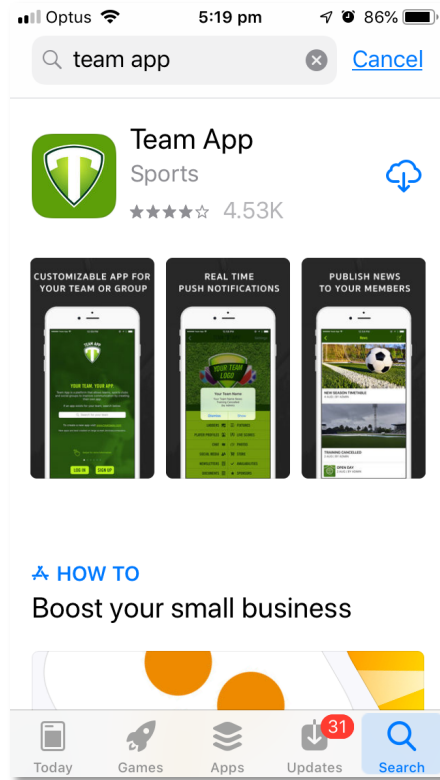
Optus 5:19 pm 86%

team app Cancel

Team App
Sports
4.53K

CUSTOMIZABLE APP FOR YOUR TEAM OR GROUP

REAL TIME PUSH NOTIFICATIONS

PUBLISH NEWS TO YOUR MEMBERS

YOUR TEAM. YOUR APP.

LOG IN SIGN UP

YOUR TEAM LOGO

NEW SEASON TIMETABLE

TRAINING CANCELLED

OPEN DAY

HOW TO
Boost your small business

Today Games Apps 31 Updates Search